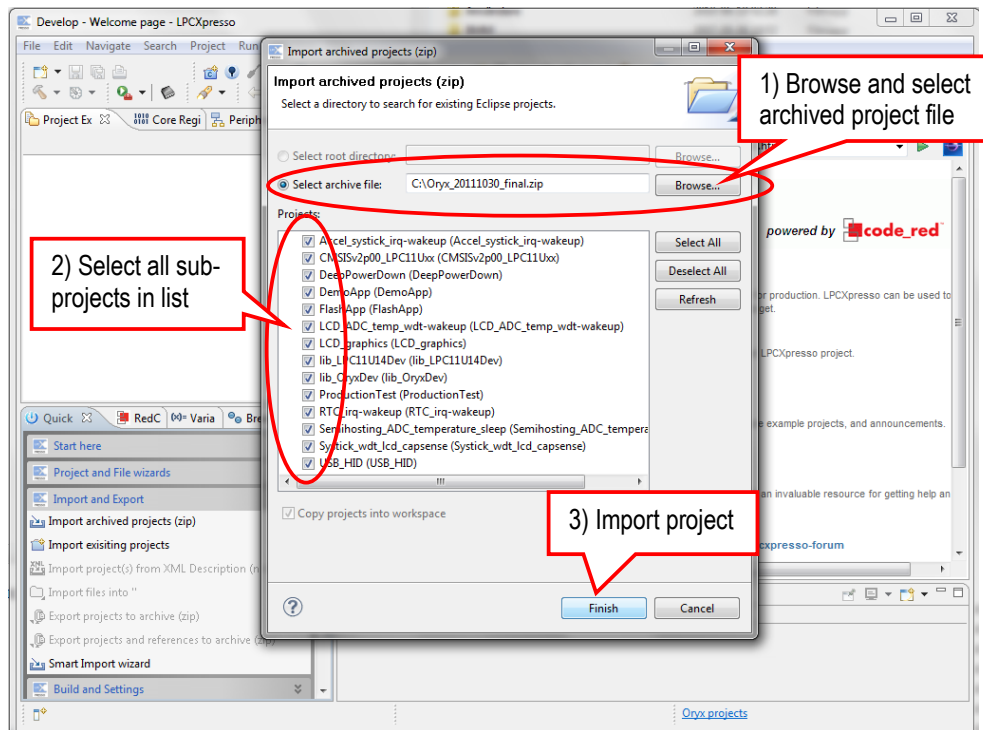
Develop - Welcome page - LPCXpresso

File Edit Navigate Search Project Run

Project Ex

Core Regi

Periph

Import archived projects (zip)

Import archived projects (zip)

Select a directory to search for existing Eclipse projects.

1) Browse and select archived project file

Select root directory:

Browse...

Select archive file: C:\Oryx_20111030_final.zip

Browse...

Projects:

Accel_systick_irq-wakeup (Accel_systick_irq-wakeup)
CMSISv2p00_LPC11Uxx (CMSISv2p00_LPC11Uxx)
DeepPowerDown (DeepPowerDown)
DemoApp (DemoApp)
FlashApp (FlashApp)
LCD_ADC_temp_wdt-wakeup (LCD_ADC_temp_wdt-wakeup)
LCD_graphics (LCD_graphics)
lib_LPC11U14Dev (lib_LPC11U14Dev)
lib_OryxDev (lib_OryxDev)
ProductionTest (ProductionTest)
RTC_irq-wakeup (RTC_irq-wakeup)
Semihosting_ADC_temperature_sleep (Semihosting_ADC_tempera
Systick_wdt_lcd_capsense (Systick_wdt_lcd_capsense)
USB_HID (USB_HID)

Select All

Deselect All

Refresh

2) Select all sub-projects in list

powered by code_red

or production. LPCXpresso can be used to get.

LPCXpresso project.

e example projects, and announcements.

an invaluable resource for getting help an

cxpresso-forum

Copy projects into workspace

3) Import project

Finish

Cancel

Quick

RedC

Varia

Bre

Start here

Project and File wizards

Import and Export

Import archived projects (zip)

Import exisiting projects

Import project(s) from XML Description

Import files into ''

Export projects to archive (zip)

Export projects and references to archive (zip)

Smart Import wizard

Build and Settings

Oryx projects